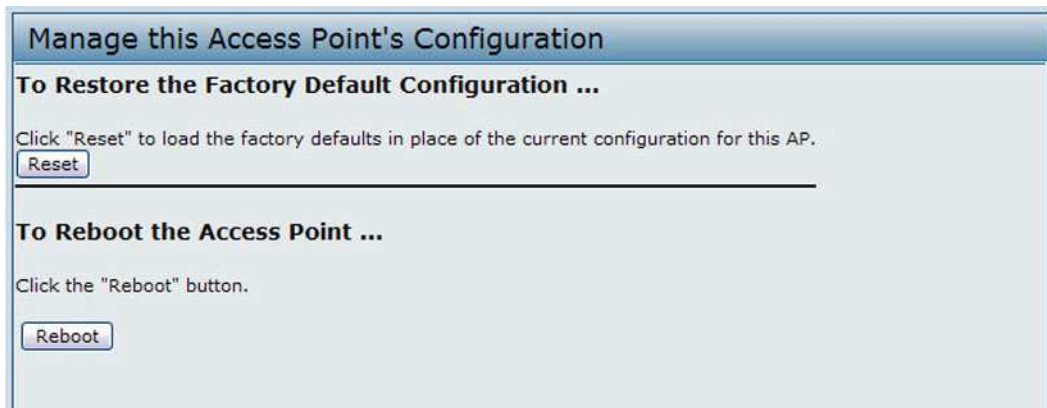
Manage this Access Point's Configuration

To Restore the Factory Default Configuration ...

Click "Reset" to load the factory defaults in place of the current configuration for this AP.

Reset

To Reboot the Access Point ...

Click the "Reboot" button.

Reboot